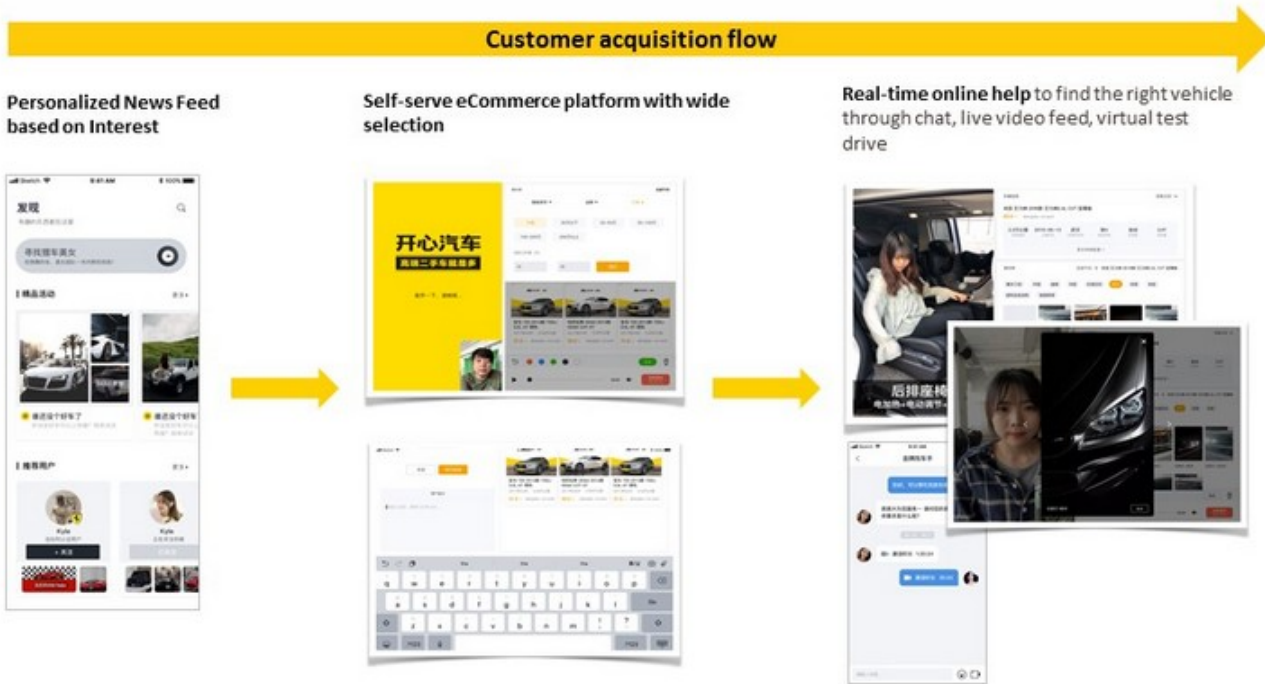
Customer acquisition flow

Personalized News Feed based on Interest

Self-serve eCommerce platform with wide selection

Real-time online help to find the right vehicle through chat, live video feed, virtual test drive

发现

寻找懂车美女

精品活动

推荐用户

Kyle

Kyle

开心汽车

后排座椅